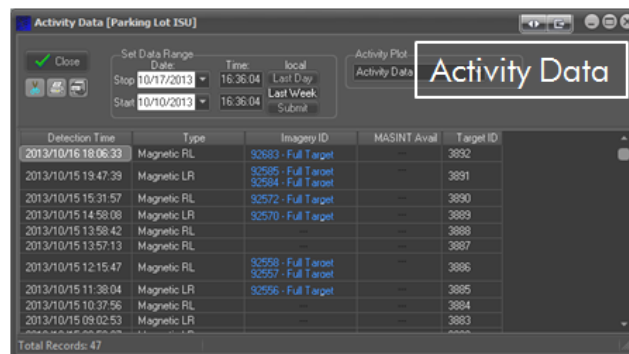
Activity Data [Parking Lot ISU]

Close

Set Data Range
Date: Time: local
Stop 10/17/2013 16:36:04 Last Day
Start 10/10/2013 16:36:04 Last Week
Submit

Activity Plot
Activity Data

Activity Data

| Detection Time | Type | Imagery ID | MASINT Avail | Target ID |
|---|---|---|---|---|
| 2013/10/16 18:06:33 | Magnetic RL | 92683 - Full Target | --- | 3892 |
| 2013/10/15 19:47:39 | Magnetic LR | 92585 - Full Target 92584 - Full Target | --- | 3891 |
| 2013/10/15 15:31:57 | Magnetic RL | 92572 - Full Target | --- | 3890 |
| 2013/10/15 14:58:08 | Magnetic RL | 92570 - Full Target | --- | 3889 |
| 2013/10/15 13:58:42 | Magnetic RL | --- | --- | 3888 |
| 2013/10/15 13:57:13 | Magnetic RL | --- | --- | 3887 |
| 2013/10/15 12:15:47 | Magnetic RL | 92558 - Full Target 92557 - Full Target | --- | 3886 |
| 2013/10/15 11:38:04 | Magnetic LR | 92556 - Full Target | --- | 3885 |
| 2013/10/15 10:37:56 | Magnetic RL | --- | --- | 3884 |
| 2013/10/15 09:02:53 | Magnetic LR | --- | --- | 3883 |

Total Records: 47